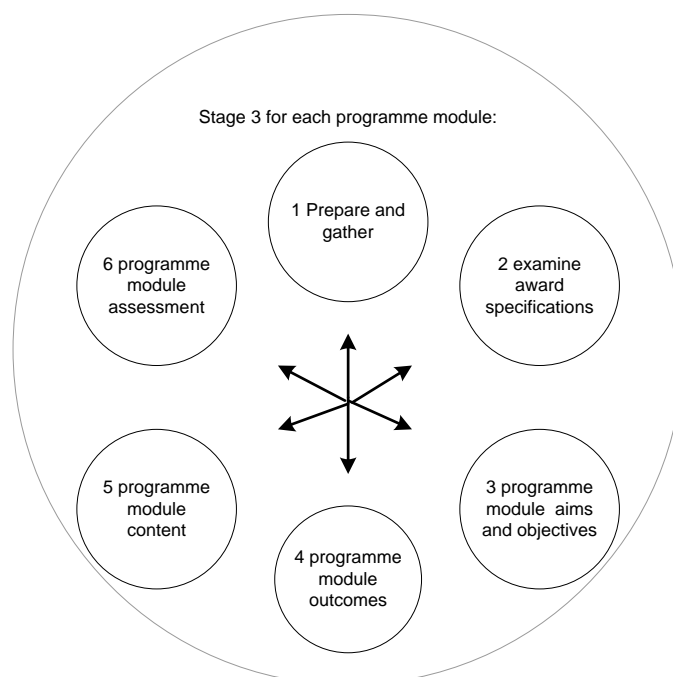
Stage 3 for each programme module:

1 Prepare and gather

2 examine award specifications

3 programme module aims and objectives

4 programme module outcomes

5 programme module content

6 programme module assessment